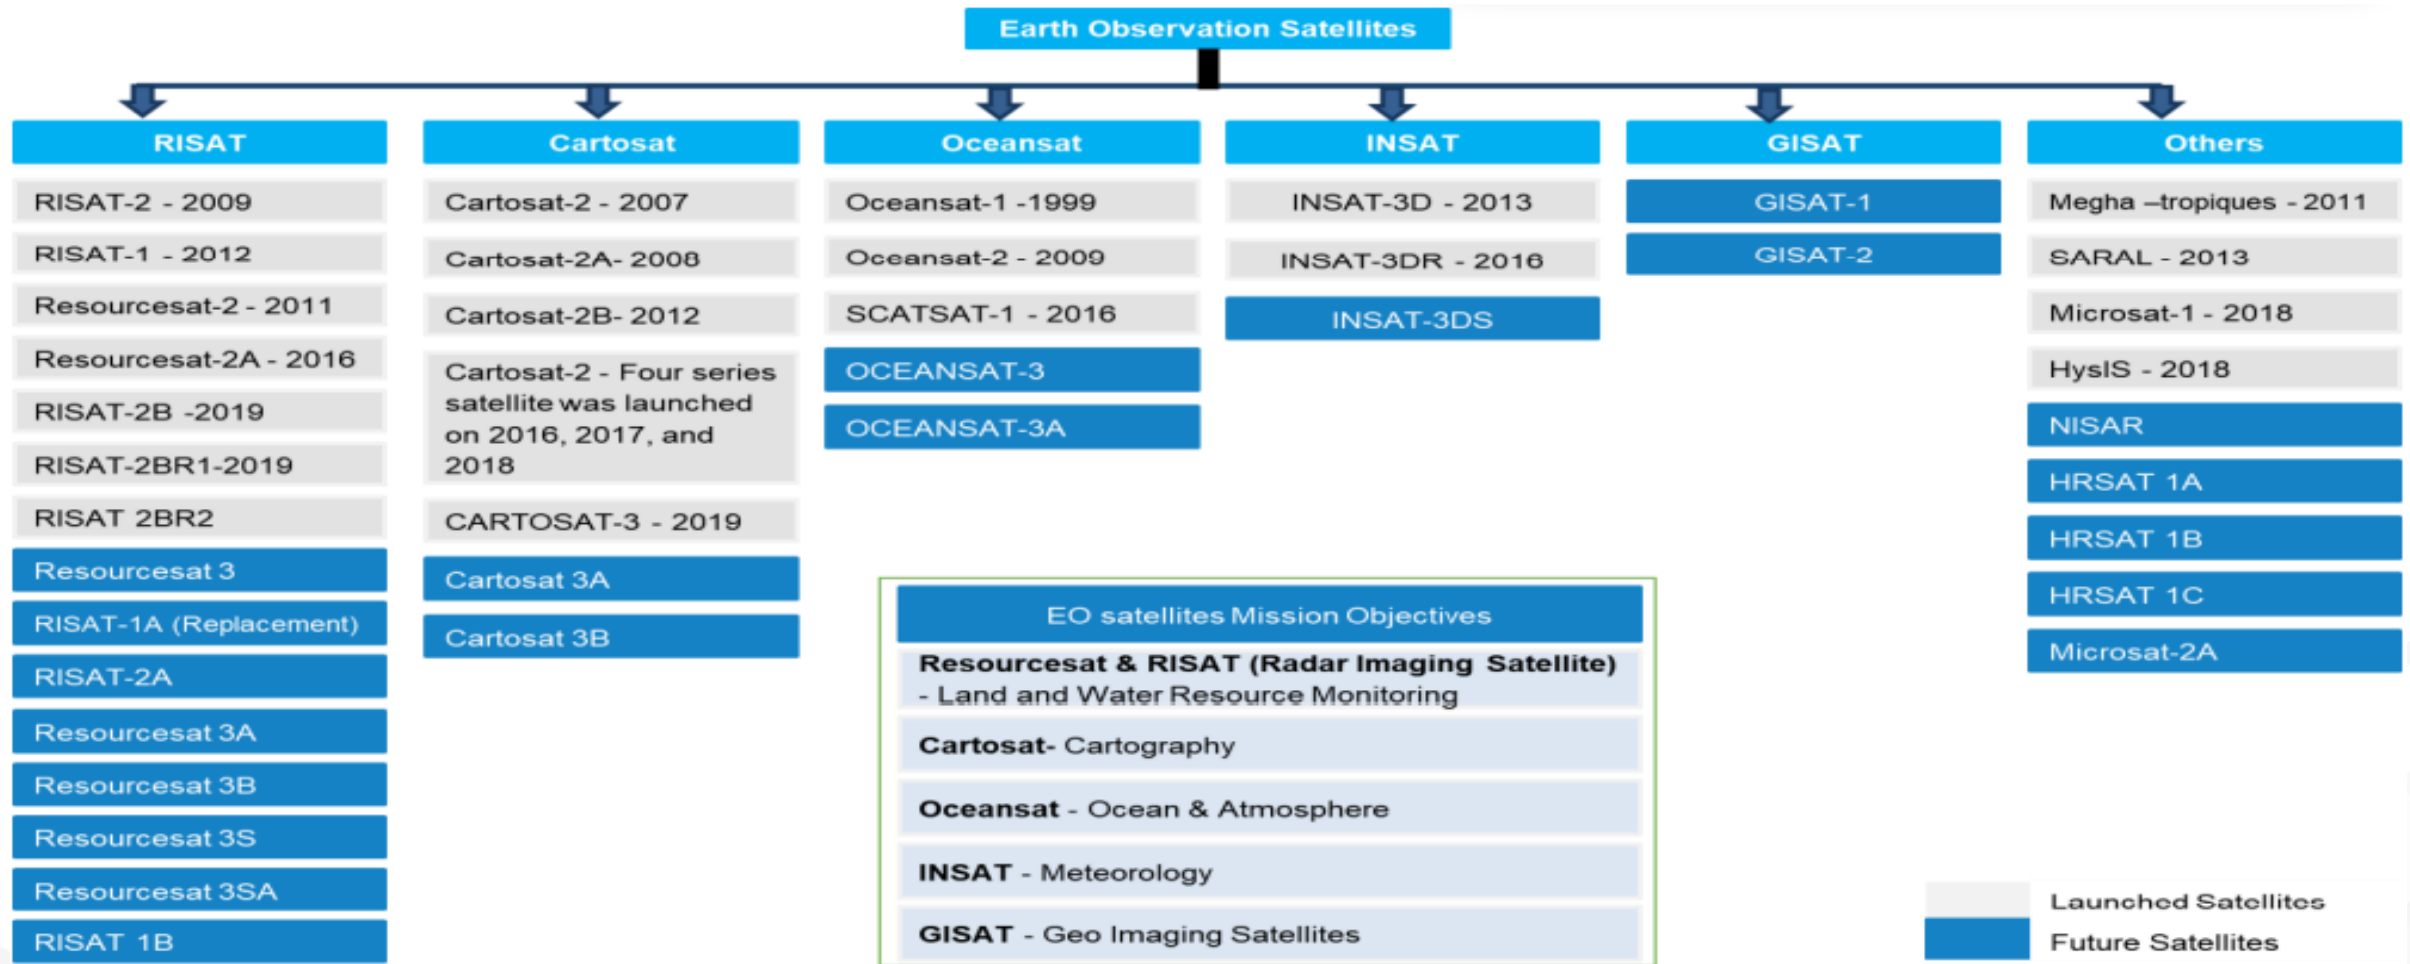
Earth Observation Satellites

RISAT

RISAT-2 - 2009

RISAT-1 - 2012

Resourcesat-2 - 2011

Resourcesat-2A - 2016

RISAT-2B -2019

RISAT-2BR1-2019

RISAT 2BR2

Resourcesat 3

RISAT-1A (Replacement)

RISAT-2A

Resourcesat 3A

Resourcesat 3B

Resourcesat 3S

Resourcesat 3SA

RISAT 1B

Cartosat

Cartosat-2 - 2007

Cartosat-2A- 2008

Cartosat-2B- 2012

Cartosat-2 - Four series satellite was launched on 2016, 2017, and 2018

CARTOSAT-3 - 2019

Cartosat 3A

Cartosat 3B

Oceansat

Oceansat-1 -1999

Oceansat-2 - 2009

SCATSAT-1 - 2016

OCEANSAT-3

OCEANSAT-3A

INSAT

INSAT-3D - 2013

INSAT-3DR - 2016

INSAT-3DS

GISAT

GISAT-1

GISAT-2

Others

Megha –tropiques - 2011

SARAL - 2013

Microsat-1 - 2018

HysIS - 2018

NISAR

HRSAT 1A

HRSAT 1B

HRSAT 1C

Microsat-2A

EO satellites Mission Objectives

**Resourcesat & RISAT (Radar Imaging Satellite)** - Land and Water Resource Monitoring

**Cartosat**- Cartography

**Oceansat** - Ocean & Atmosphere

**INSAT** - Meteorology

**GISAT** - Geo Imaging Satellites

Launched Satellites

Future Satellites